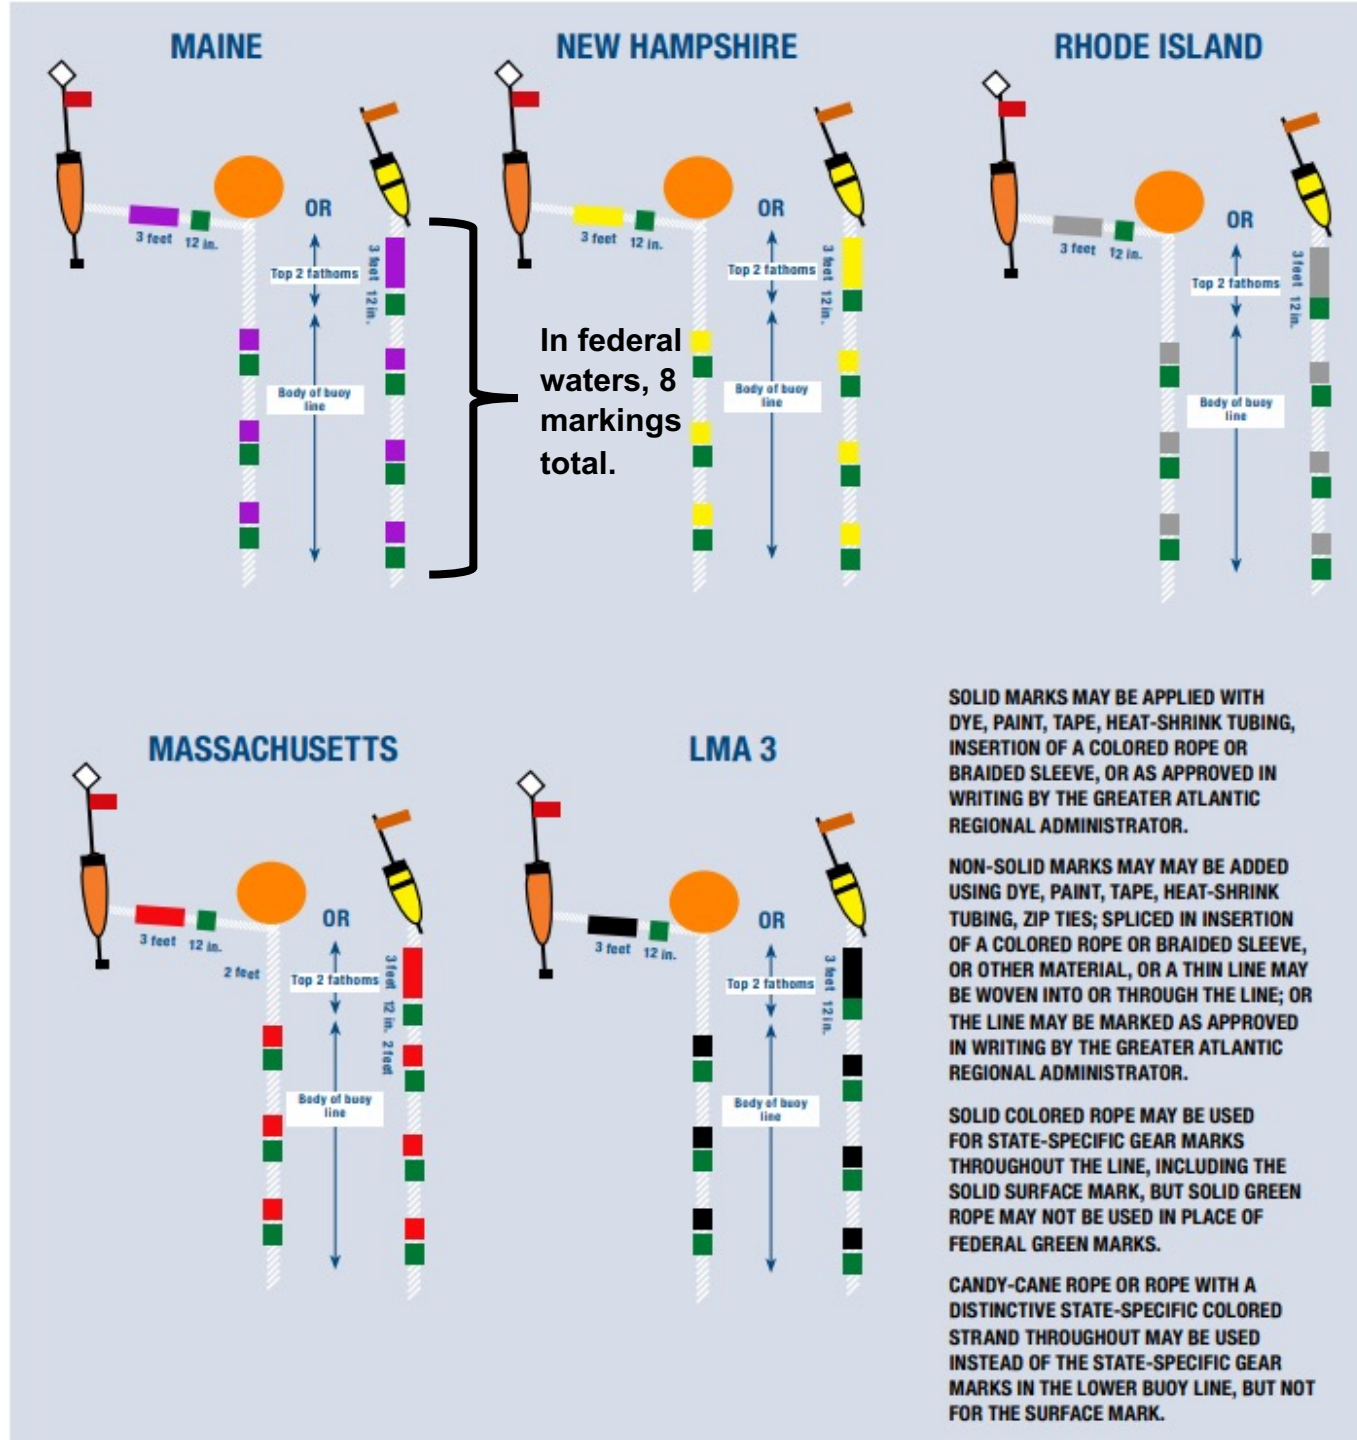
MAINE

3 feet 12 in.

OR

Top 2 fathoms

3 feet 12 in.

Body of buoy line

In federal waters, 8 markings total.

NEW HAMPSHIRE

3 feet 12 in.

OR

Top 2 fathoms

3 feet 12 in.

Body of buoy line

RHODE ISLAND

3 feet 12 in.

OR

Top 2 fathoms

3 feet 12 in.

Body of buoy line

MASSACHUSETTS

3 feet 12 in.

2 feet

OR

Top 2 fathoms

3 feet 12 in. 2 feet

Body of buoy line

LMA 3

3 feet 12 in.

OR

Top 2 fathoms

3 feet 12 in.

Body of buoy line

SOLID MARKS MAY BE APPLIED WITH DYE, PAINT, TAPE, HEAT-SHRINK TUBING, INSERTION OF A COLORED ROPE OR BRAIDED SLEEVE, OR AS APPROVED IN WRITING BY THE GREATER ATLANTIC REGIONAL ADMINISTRATOR.

NON-SOLID MARKS MAY MAY BE ADDED USING DYE, PAINT, TAPE, HEAT-SHRINK TUBING, ZIP TIES; SPLICED IN INSERTION OF A COLORED ROPE OR BRAIDED SLEEVE, OR OTHER MATERIAL, OR A THIN LINE MAY BE WOVEN INTO OR THROUGH THE LINE; OR THE LINE MAY BE MARKED AS APPROVED IN WRITING BY THE GREATER ATLANTIC REGIONAL ADMINISTRATOR.

SOLID COLORED ROPE MAY BE USED FOR STATE-SPECIFIC GEAR MARKS THROUGHOUT THE LINE, INCLUDING THE SOLID SURFACE MARK, BUT SOLID GREEN ROPE MAY NOT BE USED IN PLACE OF FEDERAL GREEN MARKS.

CANDY-CANE ROPE OR ROPE WITH A DISTINCTIVE STATE-SPECIFIC COLORED STRAND THROUGHOUT MAY BE USED INSTEAD OF THE STATE-SPECIFIC GEAR MARKS IN THE LOWER BUOY LINE, BUT NOT FOR THE SURFACE MARK.